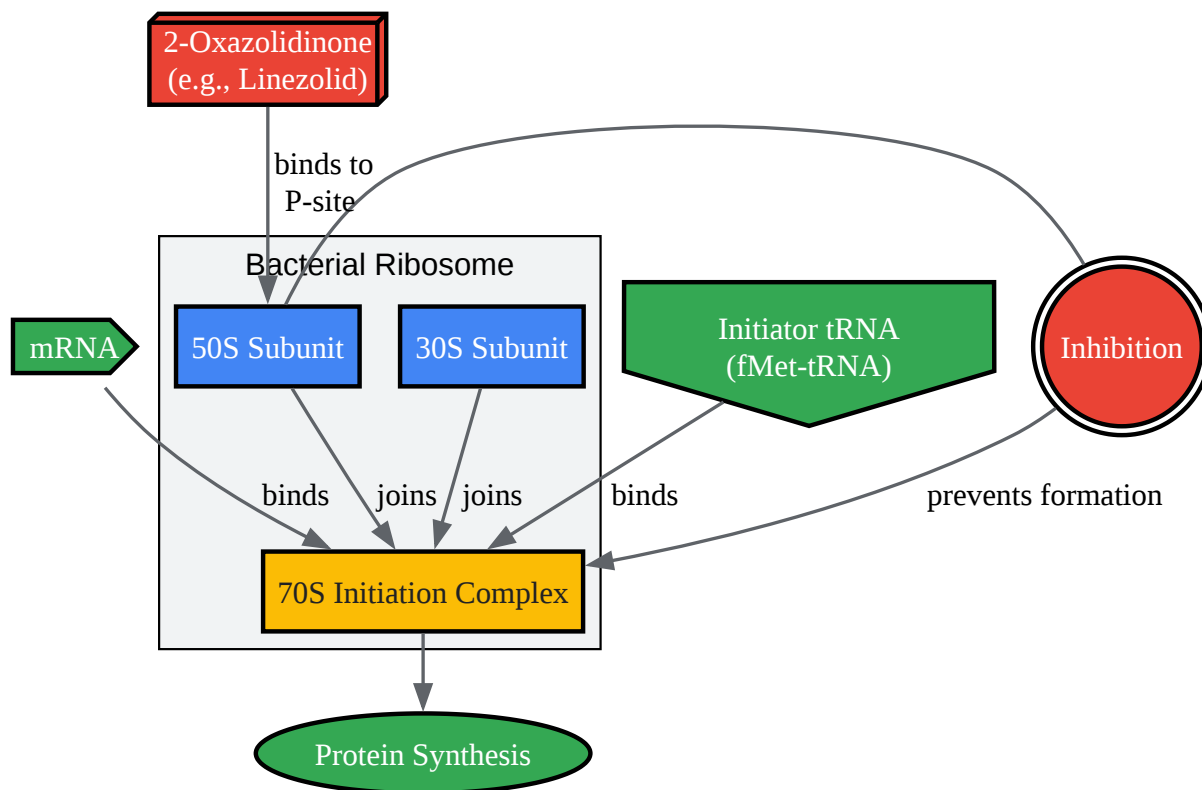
2-Oxazolidinone
(e.g., Linezolid)

binds to
P-site

Bacterial Ribosome

mRNA

50S Subunit

30S Subunit

Initiator tRNA
(fMet-tRNA)

Inhibition

binds

joins

joins

binds

prevents formation

70S Initiation Complex

Protein Synthesis